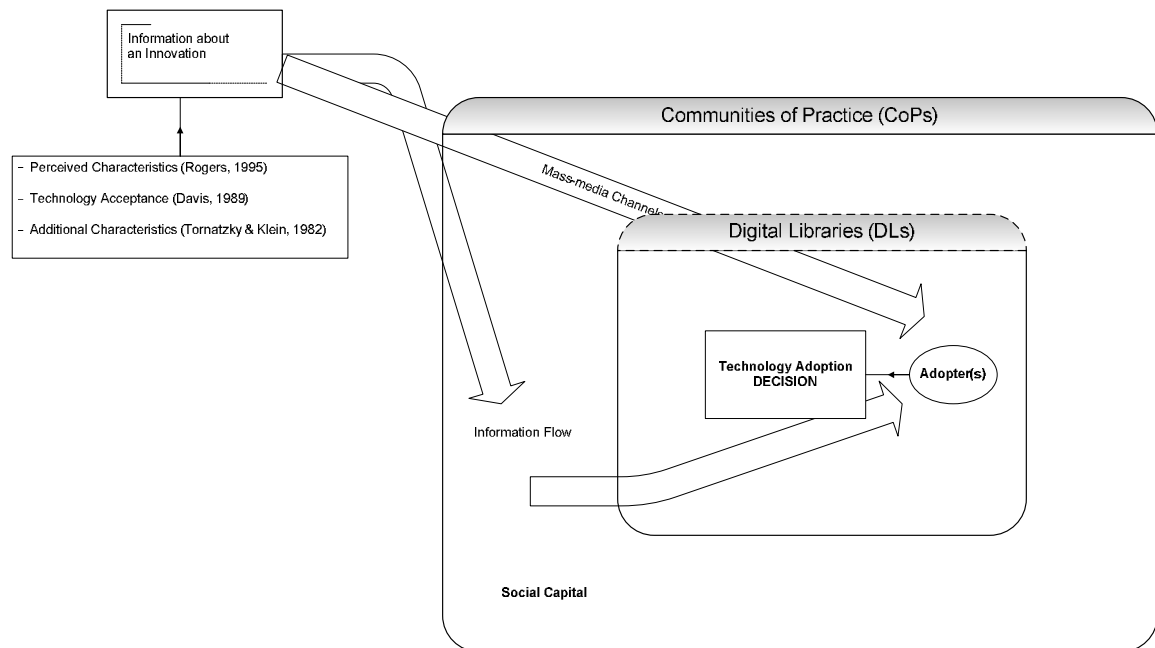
Information about an Innovation

- Perceived Characteristics (Rogers, 1995)
- Technology Acceptance (Davis, 1989)
- Additional Characteristics (Tornatzky & Klein, 1982)

Communities of Practice (CoPs)

Mass-media Channels

Digital Libraries (DLs)

Technology Adoption DECISION

Adopter(s)

Information Flow

Social Capital